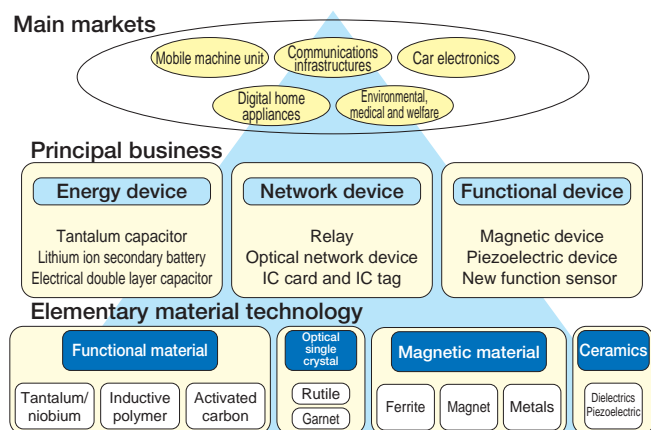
Main markets

Mobile machine unit

Communications infrastructures

Car electronics

Digital home appliances

Environmental, medical and welfare

Principal business

Energy device

Tantalum capacitor
Lithium ion secondary battery
Electrical double layer capacitor

Network device

Relay
Optical network device
IC card and IC tag

Functional device

Magnetic device
Piezoelectric device
New function sensor

Elementary material technology

Functional material

Tantalum/niobium

Inductive polymer

Activated carbon

Optical single crystal

Rutile

Garnet

Magnetic material

Ferrite

Magnet

Metals

Ceramics

Dielectrics
Piezoelectric